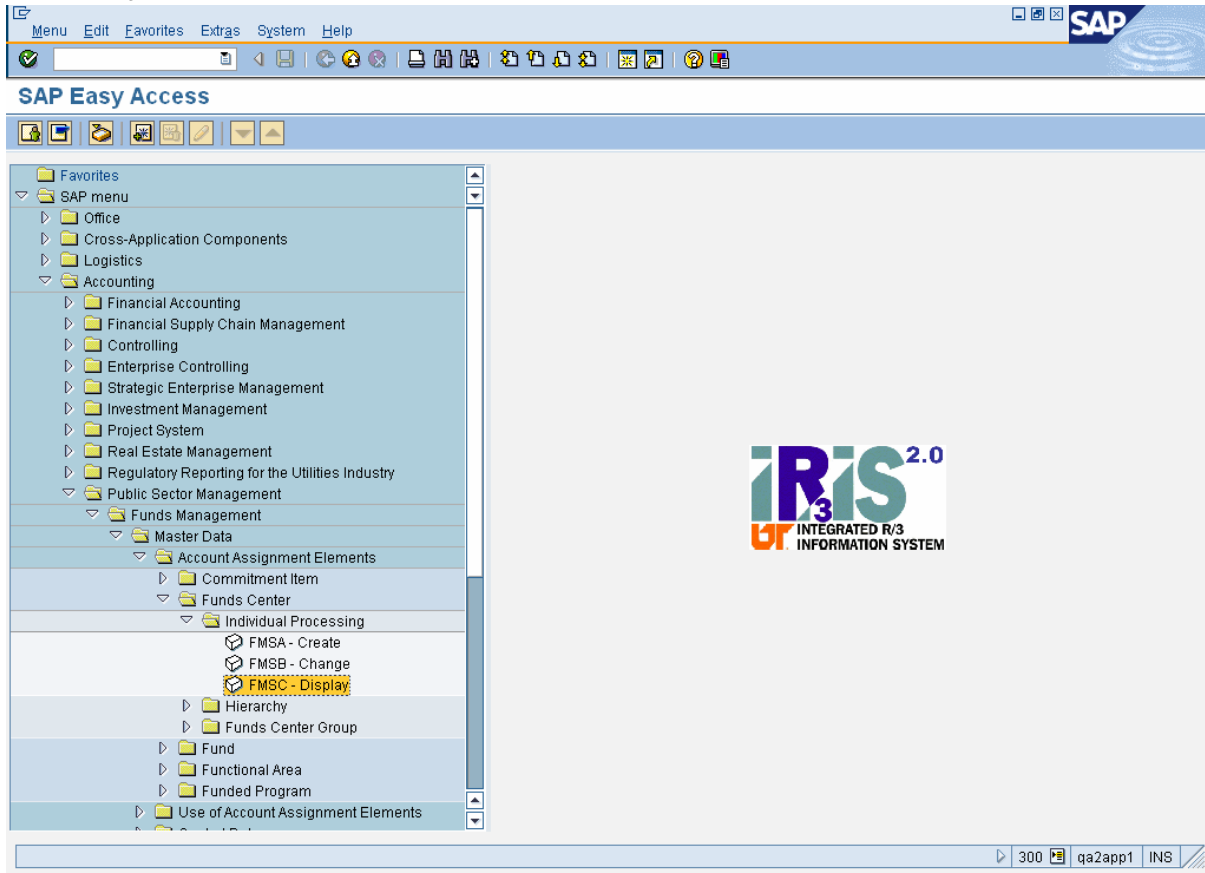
Menu Edit Favorites Extras System Help

SAP

SAP Easy Access

Favorites
SAP menu
Office
Cross-Application Components
Logistics
Accounting
Financial Accounting
Financial Supply Chain Management
Controlling
Enterprise Controlling
Strategic Enterprise Management
Investment Management
Project System
Real Estate Management
Regulatory Reporting for the Utilities Industry
Public Sector Management
Funds Management
Master Data
Account Assignment Elements
Commitment Item
Funds Center
Individual Processing
FMSA - Create
FMSB - Change
FMSC - Display
Hierarchy
Funds Center Group
Fund
Functional Area
Funded Program
Use of Account Assignment Elements
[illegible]

iRiS 2.0
R/3
INTEGRATED R/3 INFORMATION SYSTEM

300 qa2app1 INS